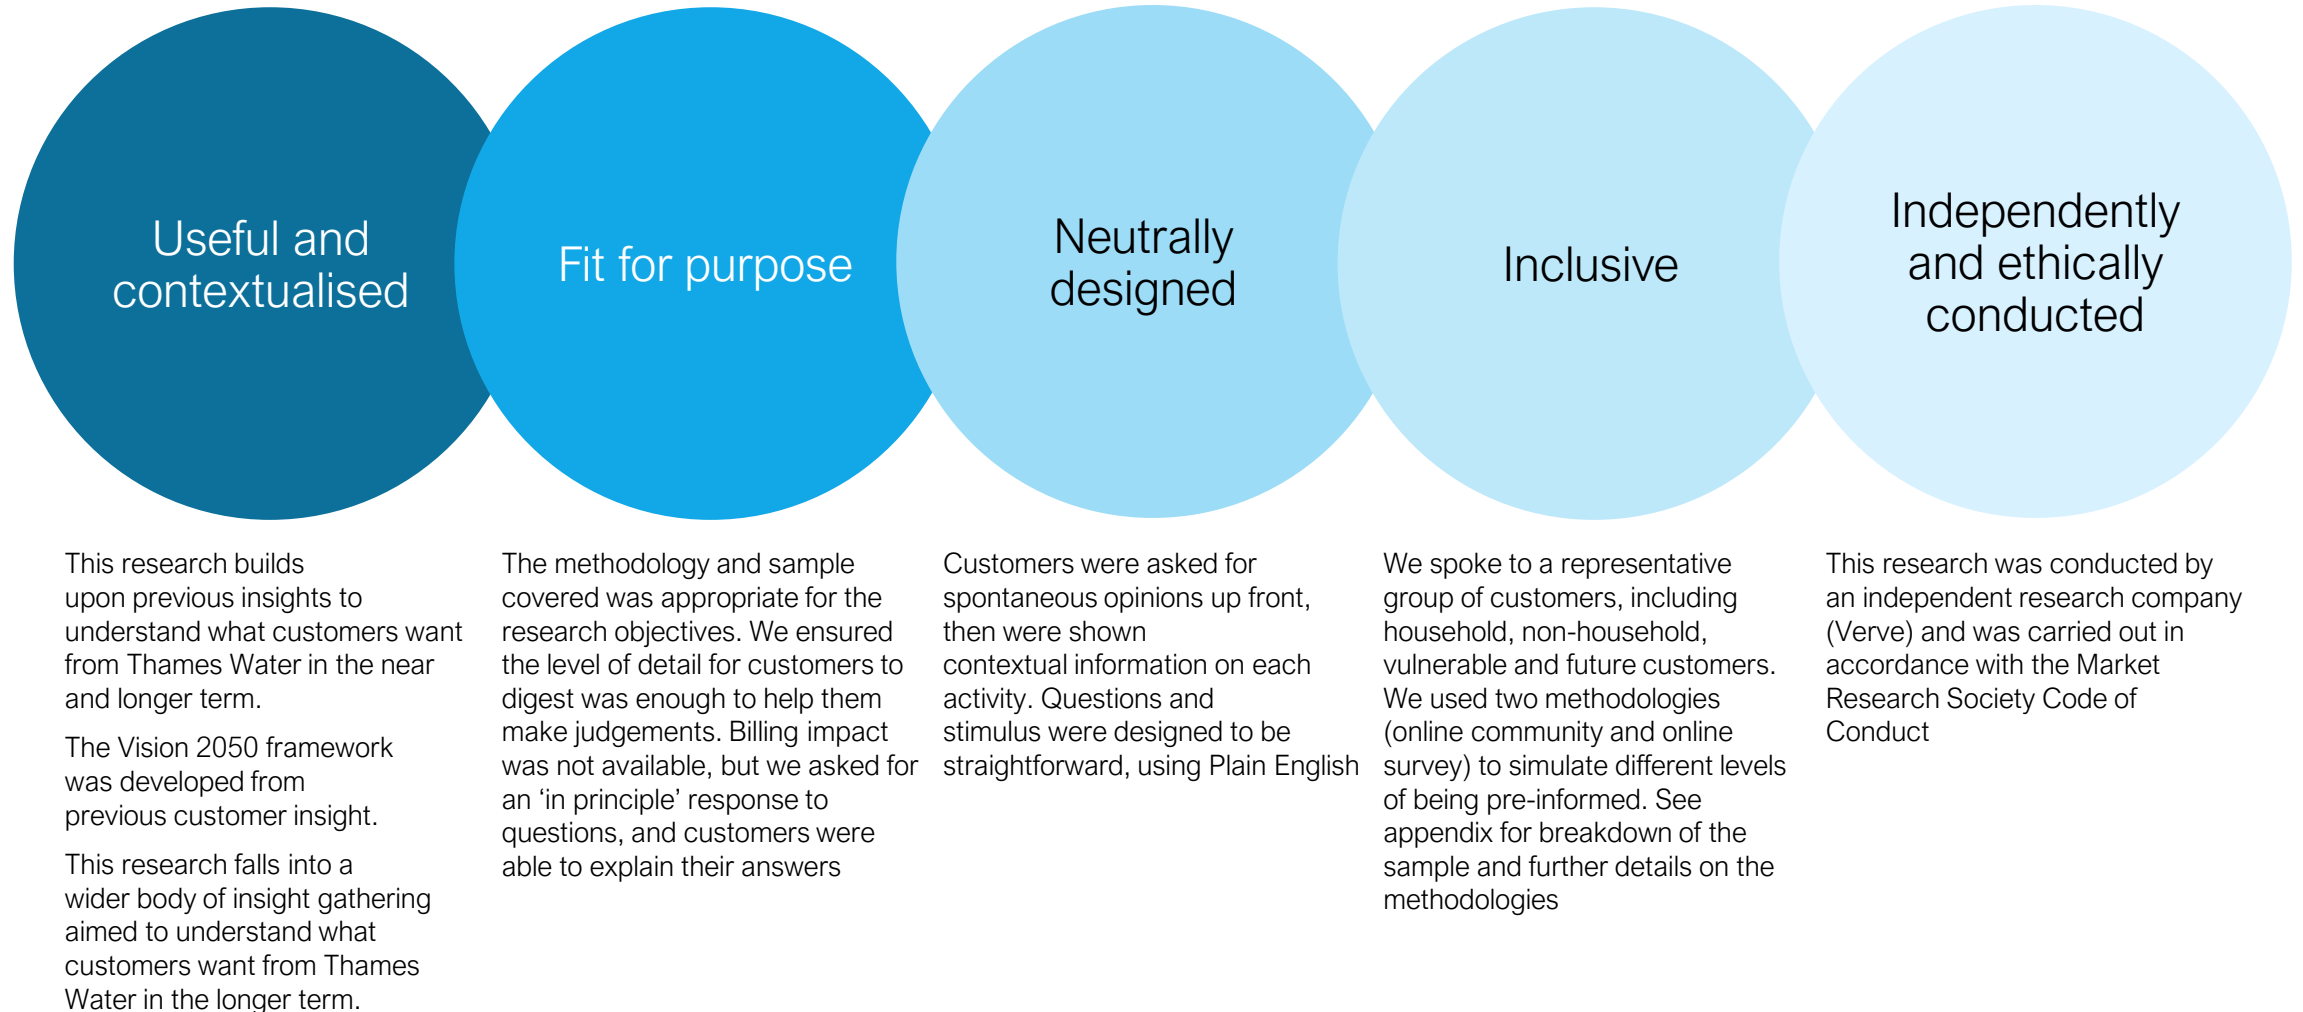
Useful and contextualised

This research builds upon previous insights to understand what customers want from Thames Water in the near and longer term.

The Vision 2050 framework was developed from previous customer insight.

This research falls into a wider body of insight gathering aimed to understand what customers want from Thames Water in the longer term.

Fit for purpose

The methodology and sample covered was appropriate for the research objectives. We ensured the level of detail for customers to digest was enough to help them make judgements. Billing impact was not available, but we asked for an 'in principle' response to questions, and customers were able to explain their answers

Neutrally designed

Customers were asked for spontaneous opinions up front, then were shown contextual information on each activity. Questions and stimulus were designed to be straightforward, using Plain English

Inclusive

We spoke to a representative group of customers, including household, non-household, vulnerable and future customers. We used two methodologies (online community and online survey) to simulate different levels of being pre-informed. See appendix for breakdown of the sample and further details on the methodologies

Independently and ethically conducted

This research was conducted by an independent research company (Verve) and was carried out in accordance with the Market Research Society Code of Conduct